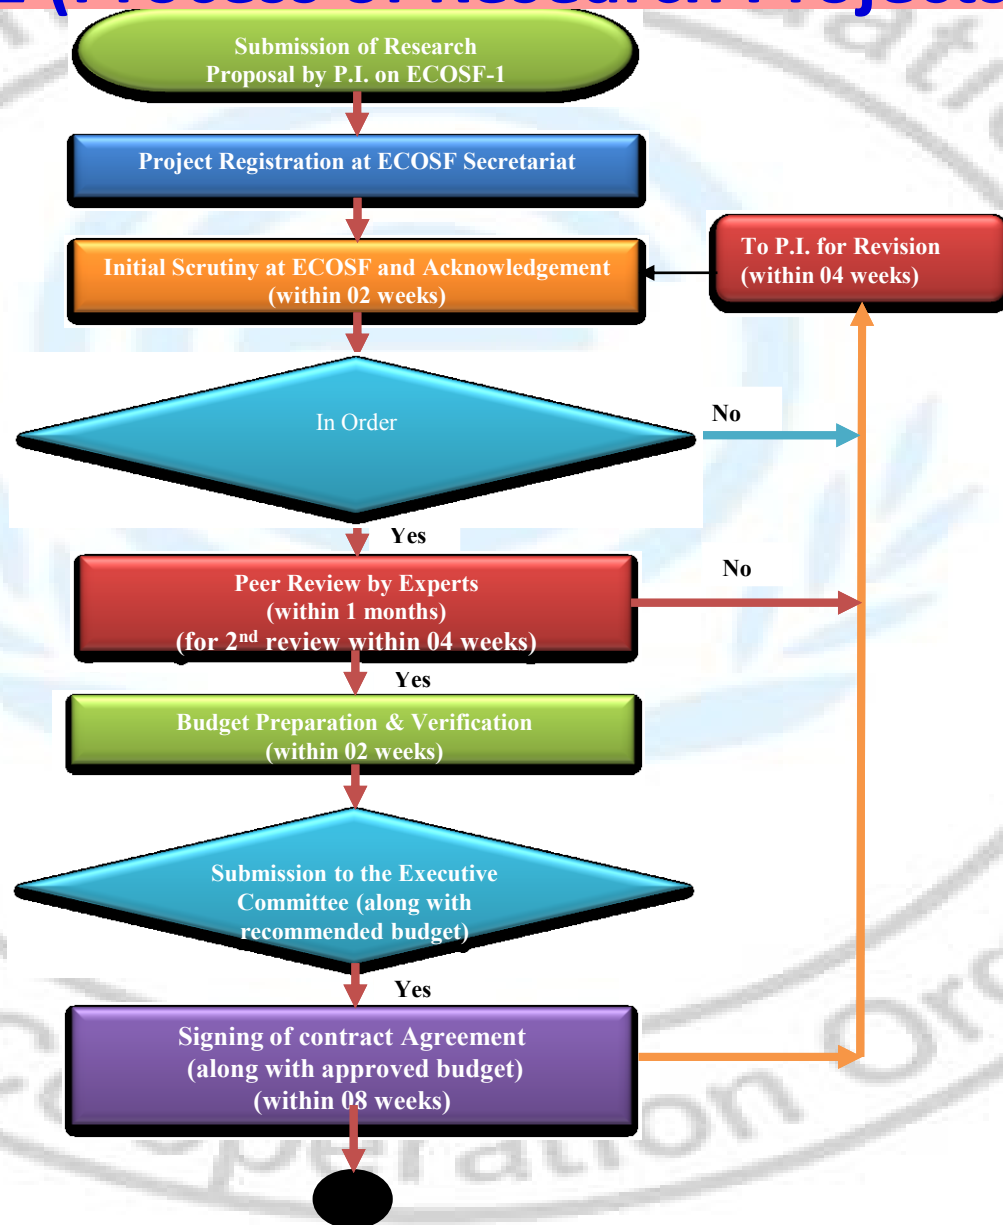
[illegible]

Submission of Research Proposal by P.I. on ECOSF-1

Project Registration at ECOSF Secretariat

Initial Scrutiny at ECOSF and Acknowledgement (within 02 weeks)

To P.I. for Revision (within 04 weeks)

In Order

No

Yes

Peer Review by Experts (within 1 months) (for 2$^{nd}$ review within 04 weeks)

No

Yes

Budget Preparation & Verification (within 02 weeks)

Submission to the Executive Committee (along with recommended budget)

Yes

Signing of contract Agreement (along with approved budget) (within 08 weeks)